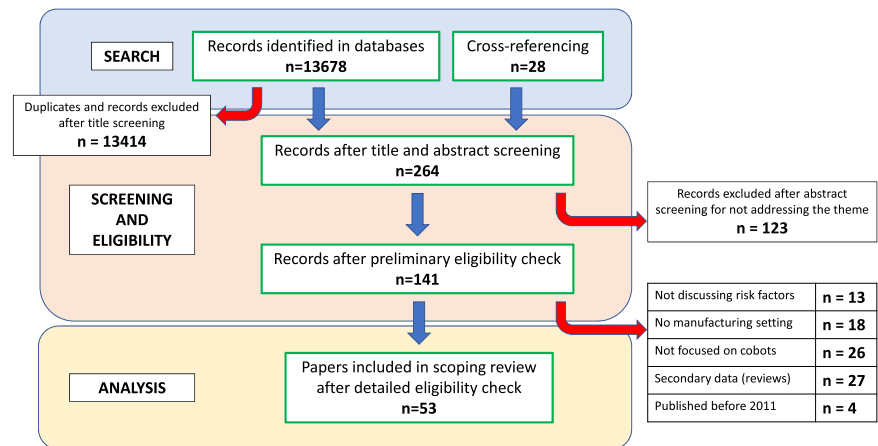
SEARCH

Records identified in databases
n=13678

Cross-referencing
n=28

Duplicates and records excluded after title screening
n = 13414

Records after title and abstract screening
n=264

SCREENING AND ELIGIBILITY

Records excluded after abstract screening for not addressing the theme
n = 123

Records after preliminary eligibility check
n=141

| Not discussing risk factors | n = 13 |
|---|---|
| No manufacturing setting | n = 18 |
| Not focused on cobots | n = 26 |
| Secondary data (reviews) | n = 27 |
| Published before 2011 | n = 4 |

ANALYSIS

Papers included in scoping review after detailed eligibility check
n=53